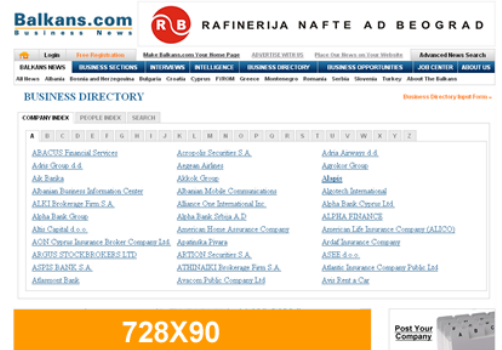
Balkans.com
Business News

RB RAFINERIJA NAFTE AD BEOGRAD

Login | Free Registration | Make Balkans.com Your Home Page | ADVERTISE WITH US | Place Our News on Your Website | Advanced News Search

BALKANS NEWS | BUSINESS SECTIONS | INTERVIEWS | INTELLIGENCE | BUSINESS DIRECTORY | BUSINESS OPPORTUNITIES | JOB CENTER | ABOUT US

All News | Albania | Bosnia and Herzegovina | Bulgaria | Croatia | Cyprus | FYROM | Greece | Montenegro | Romania | Serbia | Slovenia | Turkey | About The Balkans

BUSINESS DIRECTORY

Business Directory Input Form »

COMPANY INDEX | PEOPLE INDEX | SEARCH

A B C D E F G H I J K L M N O P Q R S T U V W X Y Z

| | | |
|---|---|---|
| ABACUS Financial Services | Acropolis Securities S.A. | Adria Airways d.d. |
| Adria Group d.d. | Aegean Airlines | Agrokor Group |
| Aik Banka | Akkok Group | Alapis |
| Albanian Business Information Center | Albanian Mobile Communications | Algotech International |
| ALEXI Brokerage Firm S.A. | Alliance One International Inc. | Alpha Bank Cyprus Ltd. |
| Alpha Bank Group | Alpha Bank Srbija A.D | ALPHA FINANCE |
| Alta Capital d.o.o. | American Home Assurance Company | American Life Insurance Company (ALICO) |
| AON Cyprus Insurance Broker Company Ltd. | Apatinska Pivara | ArdaF Insurance Company |
| ARGUS STOCKBROKERS LTD | ARTION Securities S.A. | ASEE d.o.o. |
| ASPIS BANK S.A. | ATHINAIKI Brokerage Firm S.A. | Atlantic Insurance Company Public Ltd |
| Atlasmont Bank | Avacom Public Company Ltd | Avis Rent a Car |

728X90

Post Your Company